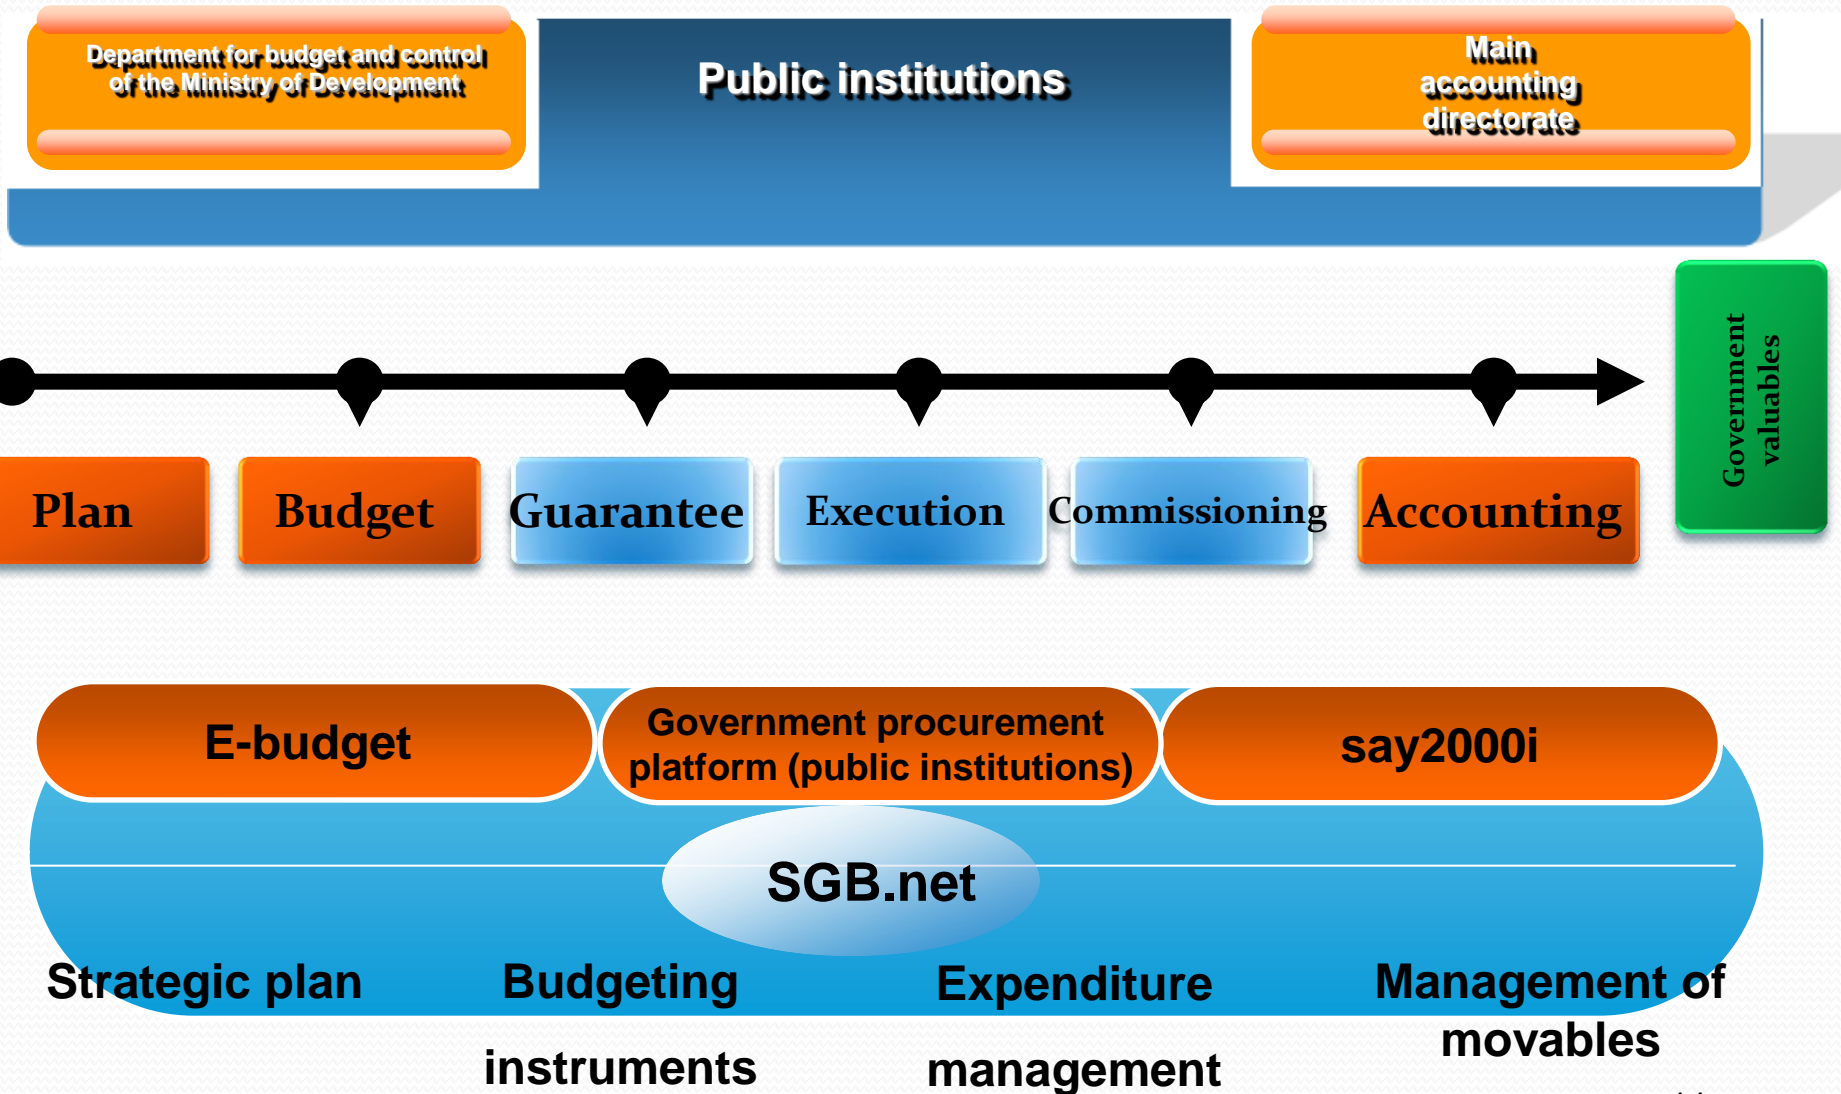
Department for budget and control of the Ministry of Development

Public institutions

Main accounting directorate

Government valuables

Plan

Budget

Guarantee

Execution

Commissioning

Accounting

E-budget

Government procurement platform (public institutions)

say2000i

SGB.net

Strategic plan

Budgeting instruments

Expenditure management

Management of movables